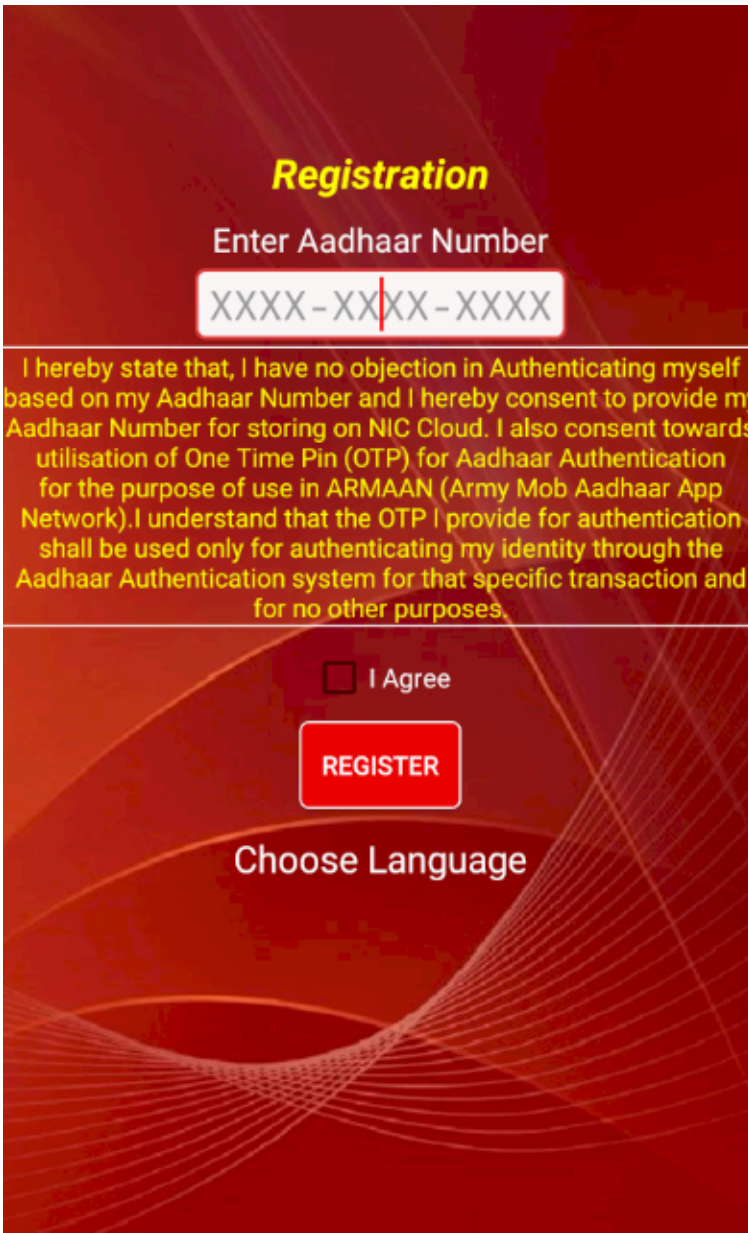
Registration

Enter Aadhaar Number

XXXX-XXXX-XXXX

I hereby state that, I have no objection in Authenticating myself based on my Aadhaar Number and I hereby consent to provide my Aadhaar Number for storing on NIC Cloud. I also consent towards utilisation of One Time Pin (OTP) for Aadhaar Authentication for the purpose of use in ARMAAN (Army Mob Aadhaar App Network).I understand that the OTP I provide for authentication shall be used only for authenticating my identity through the Aadhaar Authentication system for that specific transaction and for no other purposes.

I Agree

REGISTER

Choose Language